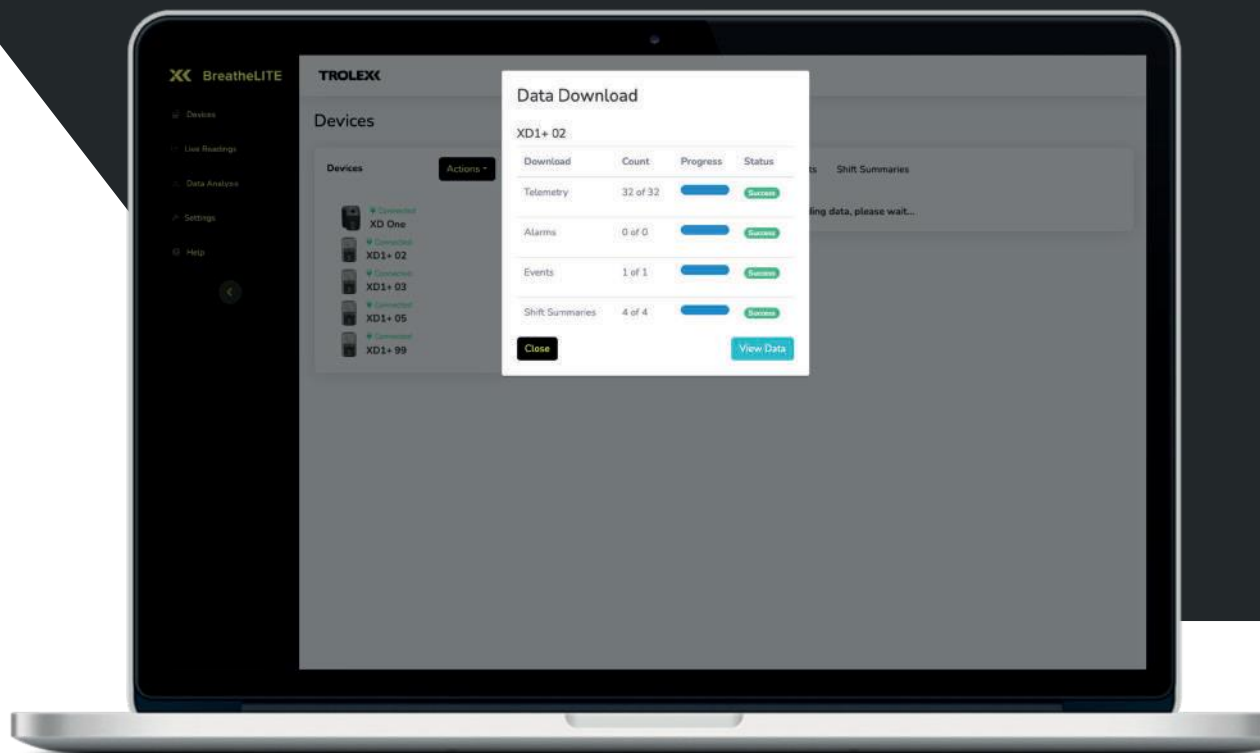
BreatheLITE

Devices

Live Readings

Data Analysis

Settings

Help

TROLEX

Devices

Devices

Actions

Connected
XD One

Connected
XD1+ 02

Connected
XD1+ 03

Connected
XD1+ 05

Connected
XD1+ 99

ts Shift Summaries

ding data, please wait...

Data Download

XD1+ 02

| Download | Count | Progress | Status |
|---|---|---|---|
| Telemetry | 32 of 32 | | Success |
| Alarms | 0 of 0 | | Success |
| Events | 1 of 1 | | Success |
| Shift Summaries | 4 of 4 | | Success |

Close

View Data